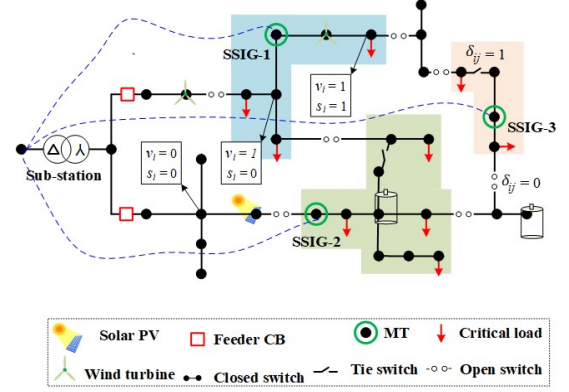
SSIG-1

$v_i = 1$
$s_i = 1$

$\delta_{ij} = 1$

SSIG-3

$v_i = 0$
$s_i = 0$

$v_i = 1$
$s_i = 0$

$\delta_{ij} = 0$

Sub-station

SSIG-2

Solar PV
Feeder CB
MT
Critical load
Wind turbine
Closed switch
Tie switch
Open switch